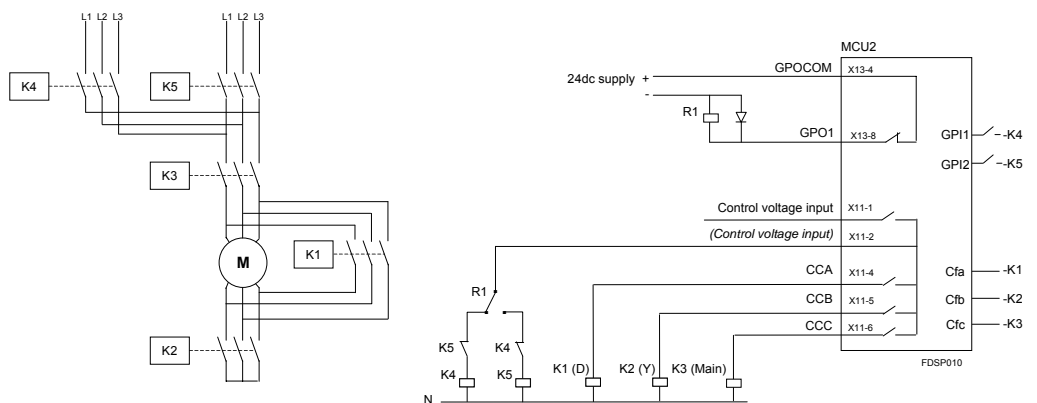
L1 L2 L3
L1 L2 L3
K4
K5
K3
M
K1
K2

MCU2
24dc supply +
-
GPOCOM
X13-4
R1
GPO1
X13-8
GPI1
-K4
GPI2
-K5
Control voltage input
X11-1
(Control voltage input)
X11-2
CCA
X11-4
Cfa
-K1
R1
CCB
X11-5
Cfb
-K2
CCC
X11-6
Cfc
-K3
K5
K4
K4
K5
K1 (D)
K2 (Y)
K3 (Main)
FDSP010
N